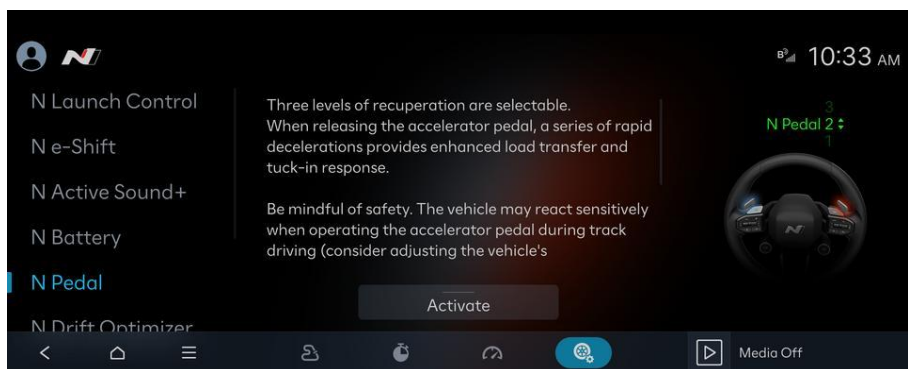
10:33 AM

N Launch Control
N e-Shift
N Active Sound+
N Battery
N Pedal
N Drift Optimizer

Three levels of recuperation are selectable.
When releasing the accelerator pedal, a series of rapid decelerations provides enhanced load transfer and tuck-in response.

Be mindful of safety. The vehicle may react sensitively when operating the accelerator pedal during track driving (consider adjusting the vehicle's

Activate

3
N Pedal 2
1

Media Off